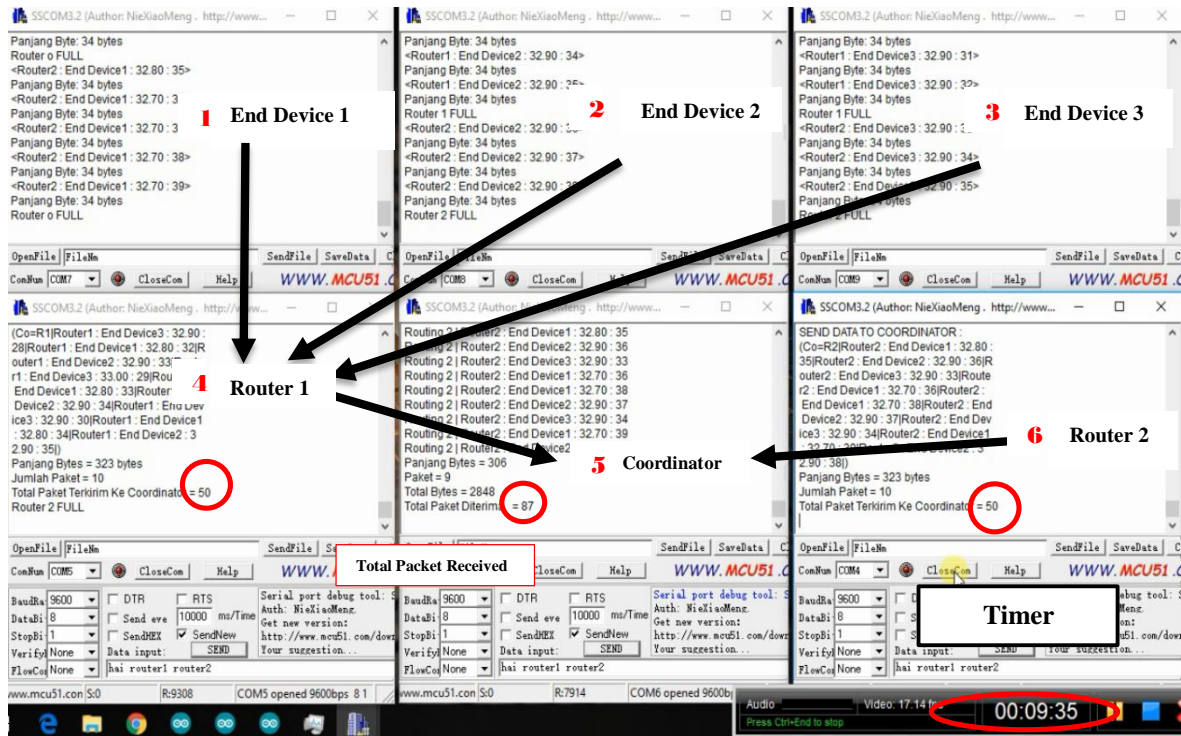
SSCOM3.2 (Author: NieXiaoMeng . http://www...

Panjang Byte: 34 bytes
Router o FULL
<Router2 : End Device1 : 32.80 : 35>
Panjang Byte: 34 bytes
<Router2 : End Device1 : 32.70 : 3
Panjang Byte: 34 bytes
<Router2 : End Device1 : 32.70 : 3
Panjang Byte: 34 bytes
<Router2 : End Device1 : 32.70 : 38>
Panjang Byte: 34 bytes
<Router2 : End Device1 : 32.70 : 39>
Panjang Byte: 34 bytes
Router o FULL

1 End Device 1

OpenFile FileNm SendFile SaveData
ComNum COM7 CloseCom Help WWW.MCU51.C

SSCOM3.2 (Author: NieXiaoMeng . http://www...

Panjang Byte: 34 bytes
<Router1 : End Device2 : 32.90 : 34>
Panjang Byte: 34 bytes
<Router1 : End Device2 : 32.90 : 3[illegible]
Panjang Byte: 34 bytes
Router 1 FULL
<Router2 : End Device2 : 32.90 : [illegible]
Panjang Byte: 34 bytes
<Router2 : End Device2 : 32.90 : 37>
Panjang Byte: 34 bytes
<Router2 : End Device2 : 32.90 : 3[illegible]
Panjang Byte: 34 bytes
Router 2 FULL

2 End Device 2

OpenFile FileNm SendFile SaveData
ComNum COM8 CloseCom WWW.MCU51.C

SSCOM3.2 (Author: NieXiaoMeng . http://www...

Panjang Byte: 34 bytes
<Router1 : End Device3 : 32.90 : 31>
Panjang Byte: 34 bytes
<Router1 : End Device3 : 32.90 : 32>
Panjang Byte: 34 bytes
Router 1 FULL
<Router2 : End Device3 : 32.90 : 3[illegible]
Panjang Byte: 34 bytes
<Router2 : End Device3 : 32.90 : 34>
Panjang Byte: 34 bytes
<Router2 : End Dev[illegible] 32.90 : 35>
Panjang Byte: 34 bytes
Router 2 FULL

3 End Device 3

OpenFile FileNm SendFile SaveData
ComNum COM9 CloseCom Help WWW.MCU51.C

SSCOM3.2 (Author: NieXiaoMeng . http://www...

(Co=R1|Router1 : End Device3 : 32.90 : 28|Router1 : End Device1 : 32.80 : 32|Router1 : End Device2 : 32.90 : 33|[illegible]r1 : End Device3 : 33.00 : 29|Rou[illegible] End Device1 : 32.80 : 33|Router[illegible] Device2 : 32.90 : 34|Router1 : End Device3 : 32.90 : 30|Router1 : End Device1 : 32.80 : 34|Router1 : End Device2 : 32.90 : 35|)
Panjang Bytes = 323 bytes
Jumlah Paket = 10
Total Paket Terkirim Ke Coordinator = 50
Router 2 FULL

4 Router 1

OpenFile FileNm SendFile
ComNum COM5 CloseCom Help WWW.M

Routing 2 | Router2 : End Device1 : 32.80 : 35
Routing 2 | Router2 : End Device2 : 32.90 : 36
Routing 2 | Router2 : End Device3 : 32.90 : 33
Routing 2 | Router2 : End Device1 : 32.70 : 36
Routing 2 | Router2 : End Device1 : 32.70 : 38
Routing 2 | Router2 : End Device2 : 32.90 : 37
Routing 2 | Router2 : End Device3 : 32.90 : 34
Routing 2 | Router2 : End Device1 : 32.70 : 39
Routing 2 | Router2 : End Device2
Panjang Bytes = 306
Paket = 9
Total Bytes = 2848
Total Paket Diterima = 87

5 Coordinator

Total Packet Received

OpenFile FileNm SendFile SaveData
CloseCom Help WWW.MCU51.C

SSCOM3.2 (Author: NieXiaoMeng . http://www...

SEND DATA TO COORDINATOR :
(Co=R2|Router2 : End Device1 : 32.80 : 35|Router2 : End Device2 : 32.90 : 36|Router2 : End Device3 : 32.90 : 33|Router2 : End Device1 : 32.70 : 36|Router2 : End Device1 : 32.70 : 38|Router2 : End Device2 : 32.90 : 37|Router2 : End Device3 : 32.90 : 34|Router2 : End Device1 : 32.70 : 39|Router2 : End Device2 : 32.90 : 38|)
Panjang Bytes = 323 bytes
Jumlah Paket = 10
Total Paket Terkirim Ke Coordinator = 50

6 Router 2

OpenFile FileNm SendFile SaveData
ComNum COM4 CloseCom Help WWW.MCU51.C

Timer

BaudRa 9600 DTR RTS Serial port debug tool: S
DataBi 8 Send eve 10000 ms/Time Auth: NieXiaoMeng.
StopBi 1 SendHEX SendNew Get new version: http://www.mcu51.com/down
Verify None Data input: SEND Your suggestion...
FlowCo None hai router1 router2

BaudRa 9600 DTR RTS Serial port debug tool: S
DataBi 8 Send eve 10000 ms/Time Auth: NieXiaoMeng.
StopBi 1 SendHEX SendNew Get new version: http://www.mcu51.com/down
Verify None Data input: SEND Your suggestion...
FlowCo None hai router1 router2

BaudRa 9600
DataBi 8
StopBi 1
Verify None Data input: SEND Your suggestion...
FlowCo None hai router1 router2

www.mcu51.con S:0 R:9308 COM5 opened 9600bps 8 1
www.mcu51.con S:0 R:7914 COM6 opened 9600b

Audio Video: 17.14 fps
Press Ctrl+End to stop
00:09:35